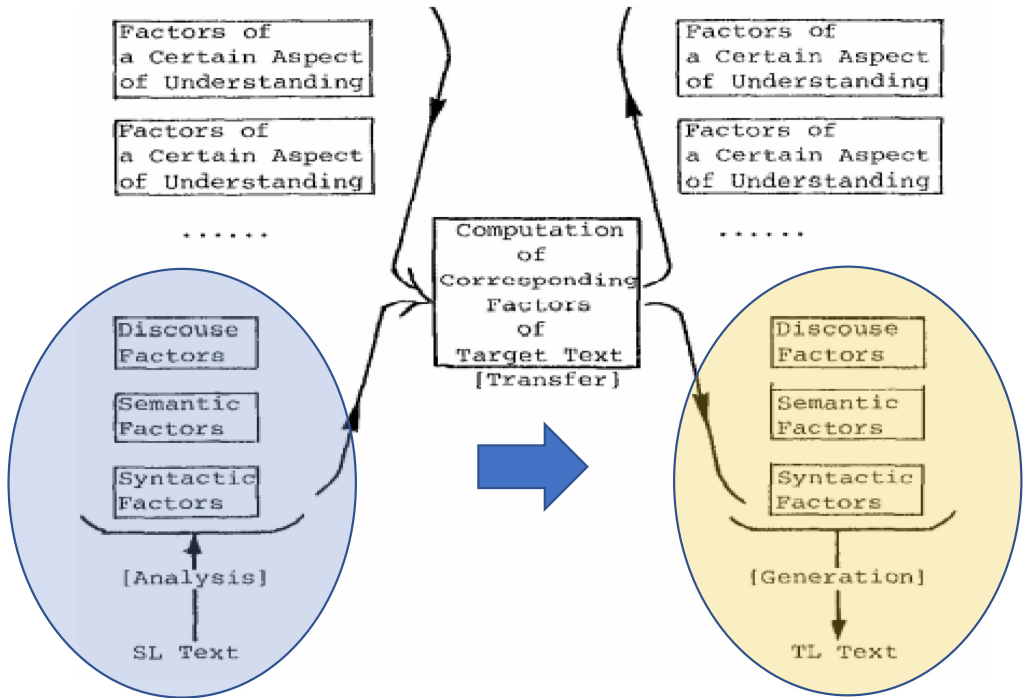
Factors of a Certain Aspect of Understanding

Factors of a Certain Aspect of Understanding

......

Discouse Factors

Semantic Factors

Syntactic Factors

[Analysis]

SL Text

Computation of Corresponding Factors of Target Text

[Transfer]

Factors of a Certain Aspect of Understanding

Factors of a Certain Aspect of Understanding

......

Discouse Factors

Semantic Factors

Syntactic Factors

[Generation]

TL Text